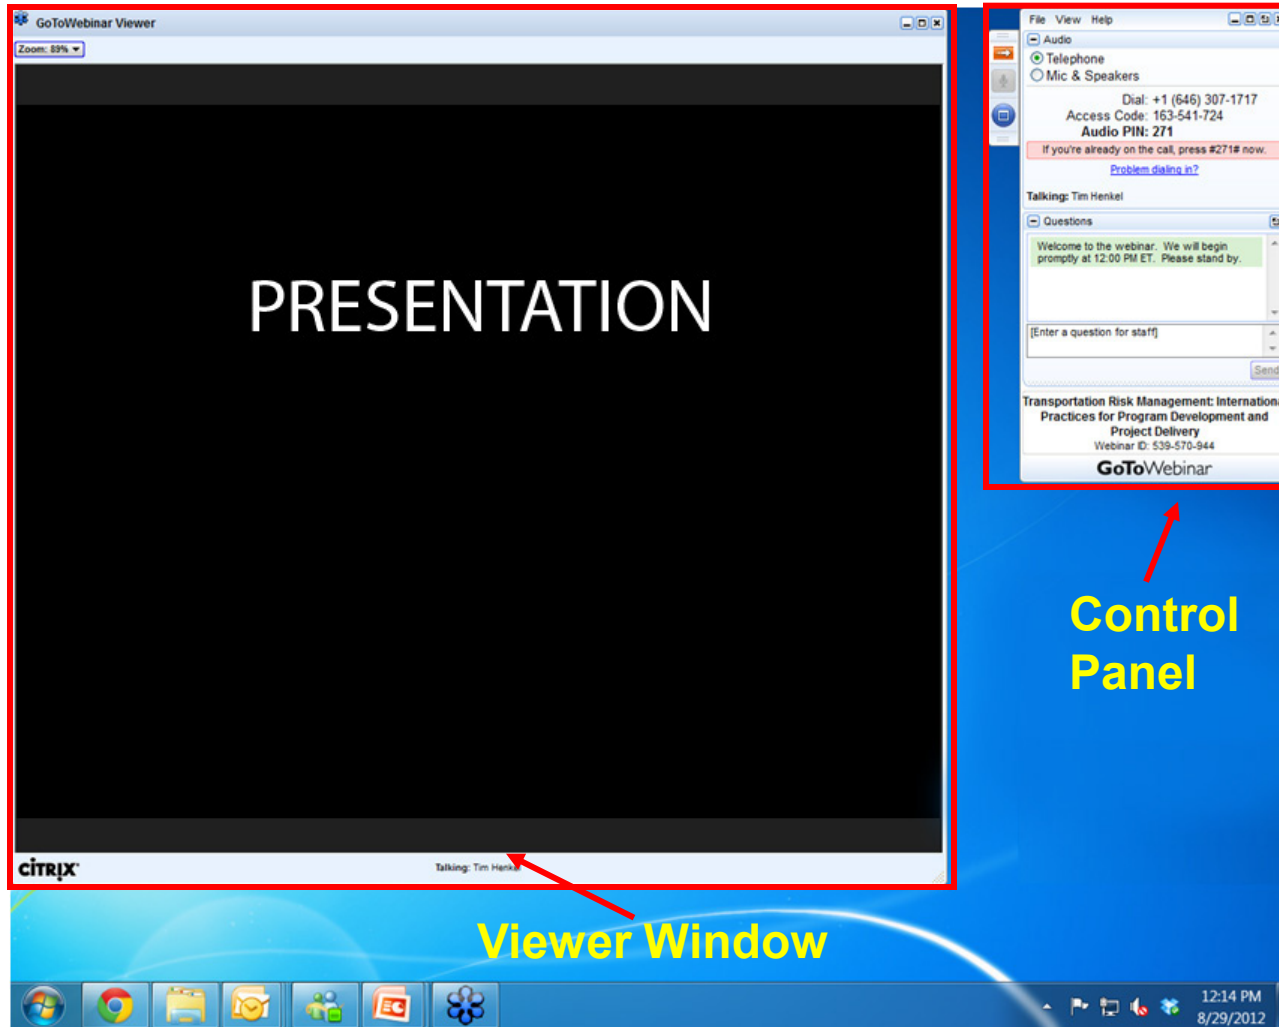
GoToWebinar Viewer

Zoom: 89%

PRESENTATION

CITRIX

Talking: Tim Henkel

File View Help

Audio

Telephone

Mic & Speakers

Dial: +1 (646) 307-1717
Access Code: 163-541-724
Audio PIN: 271

If you're already on the call, press #271# now.

Problem dialing in?

Talking: Tim Henkel

Questions

Welcome to the webinar. We will begin promptly at 12:00 PM ET. Please stand by.

[Enter a question for staff]

Send

Transportation Risk Management: International Practices for Program Development and Project Delivery
Webinar ID: 539-570-944

GoToWebinar

Control Panel

Viewer Window

12:14 PM
8/29/2012